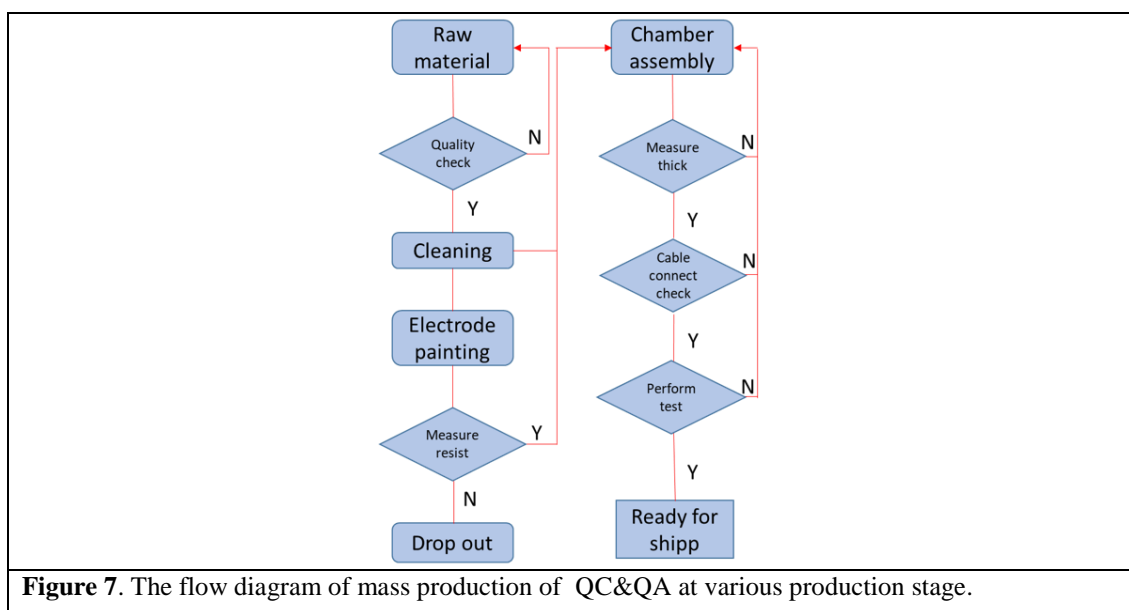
Raw material

Quality check

N

Y

Cleaning

Electrode painting

Measure resist

Y

N

Drop out

Chamber assembly

Measure thick

N

Y

Cable connect check

N

Y

Perform test

N

Y

Ready for shipp

**Figure 7**. The flow diagram of mass production of QC&QA at various production stage.